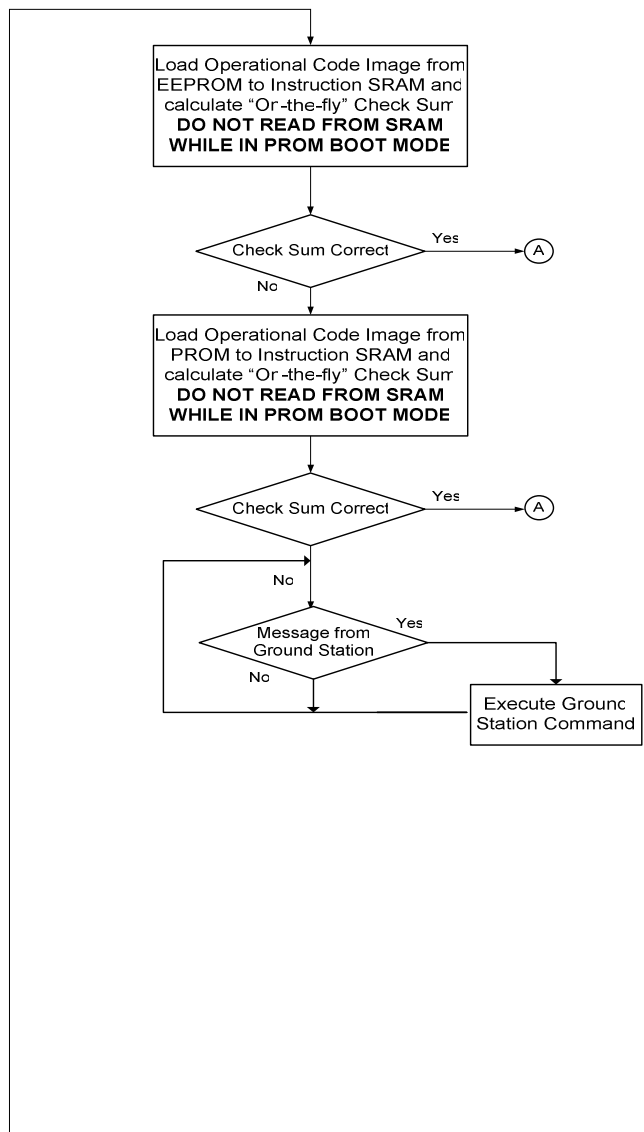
Load Operational Code Image from EEPROM to Instruction SRAM and calculate "On-the-fly" Check Sum
DO NOT READ FROM SRAM WHILE IN PROM BOOT MODE

Check Sum Correct

Yes

A

No

Load Operational Code Image from PROM to Instruction SRAM and calculate "On-the-fly" Check Sum
DO NOT READ FROM SRAM WHILE IN PROM BOOT MODE

Check Sum Correct

Yes

A

No

Message from Ground Station

Yes

No

Execute Ground Station Command